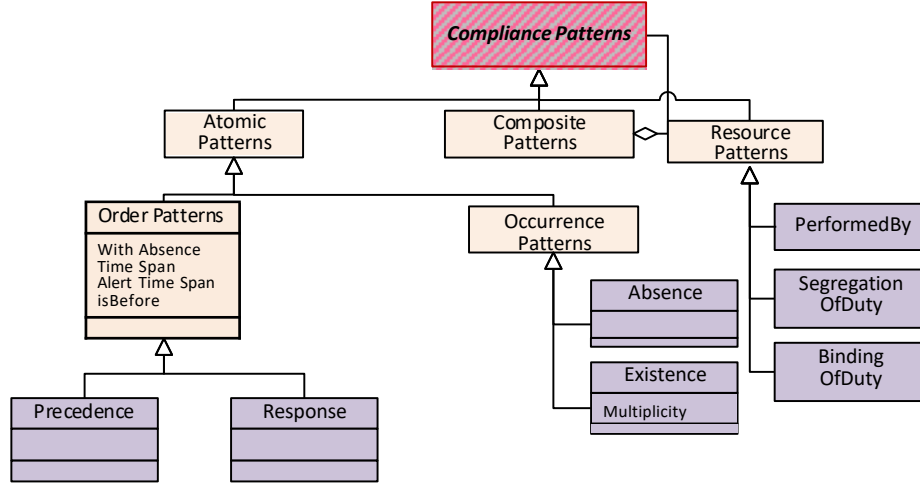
Compliance Patterns

Atomic Patterns

Composite Patterns

Resource Patterns

Order Patterns

With Absence
Time Span
Alert Time Span
isBefore

Occurrence Patterns

PerformedBy

Segregation OfDuty

Binding OfDuty

Absence

Existence

Multiplicity

Precedence

Response